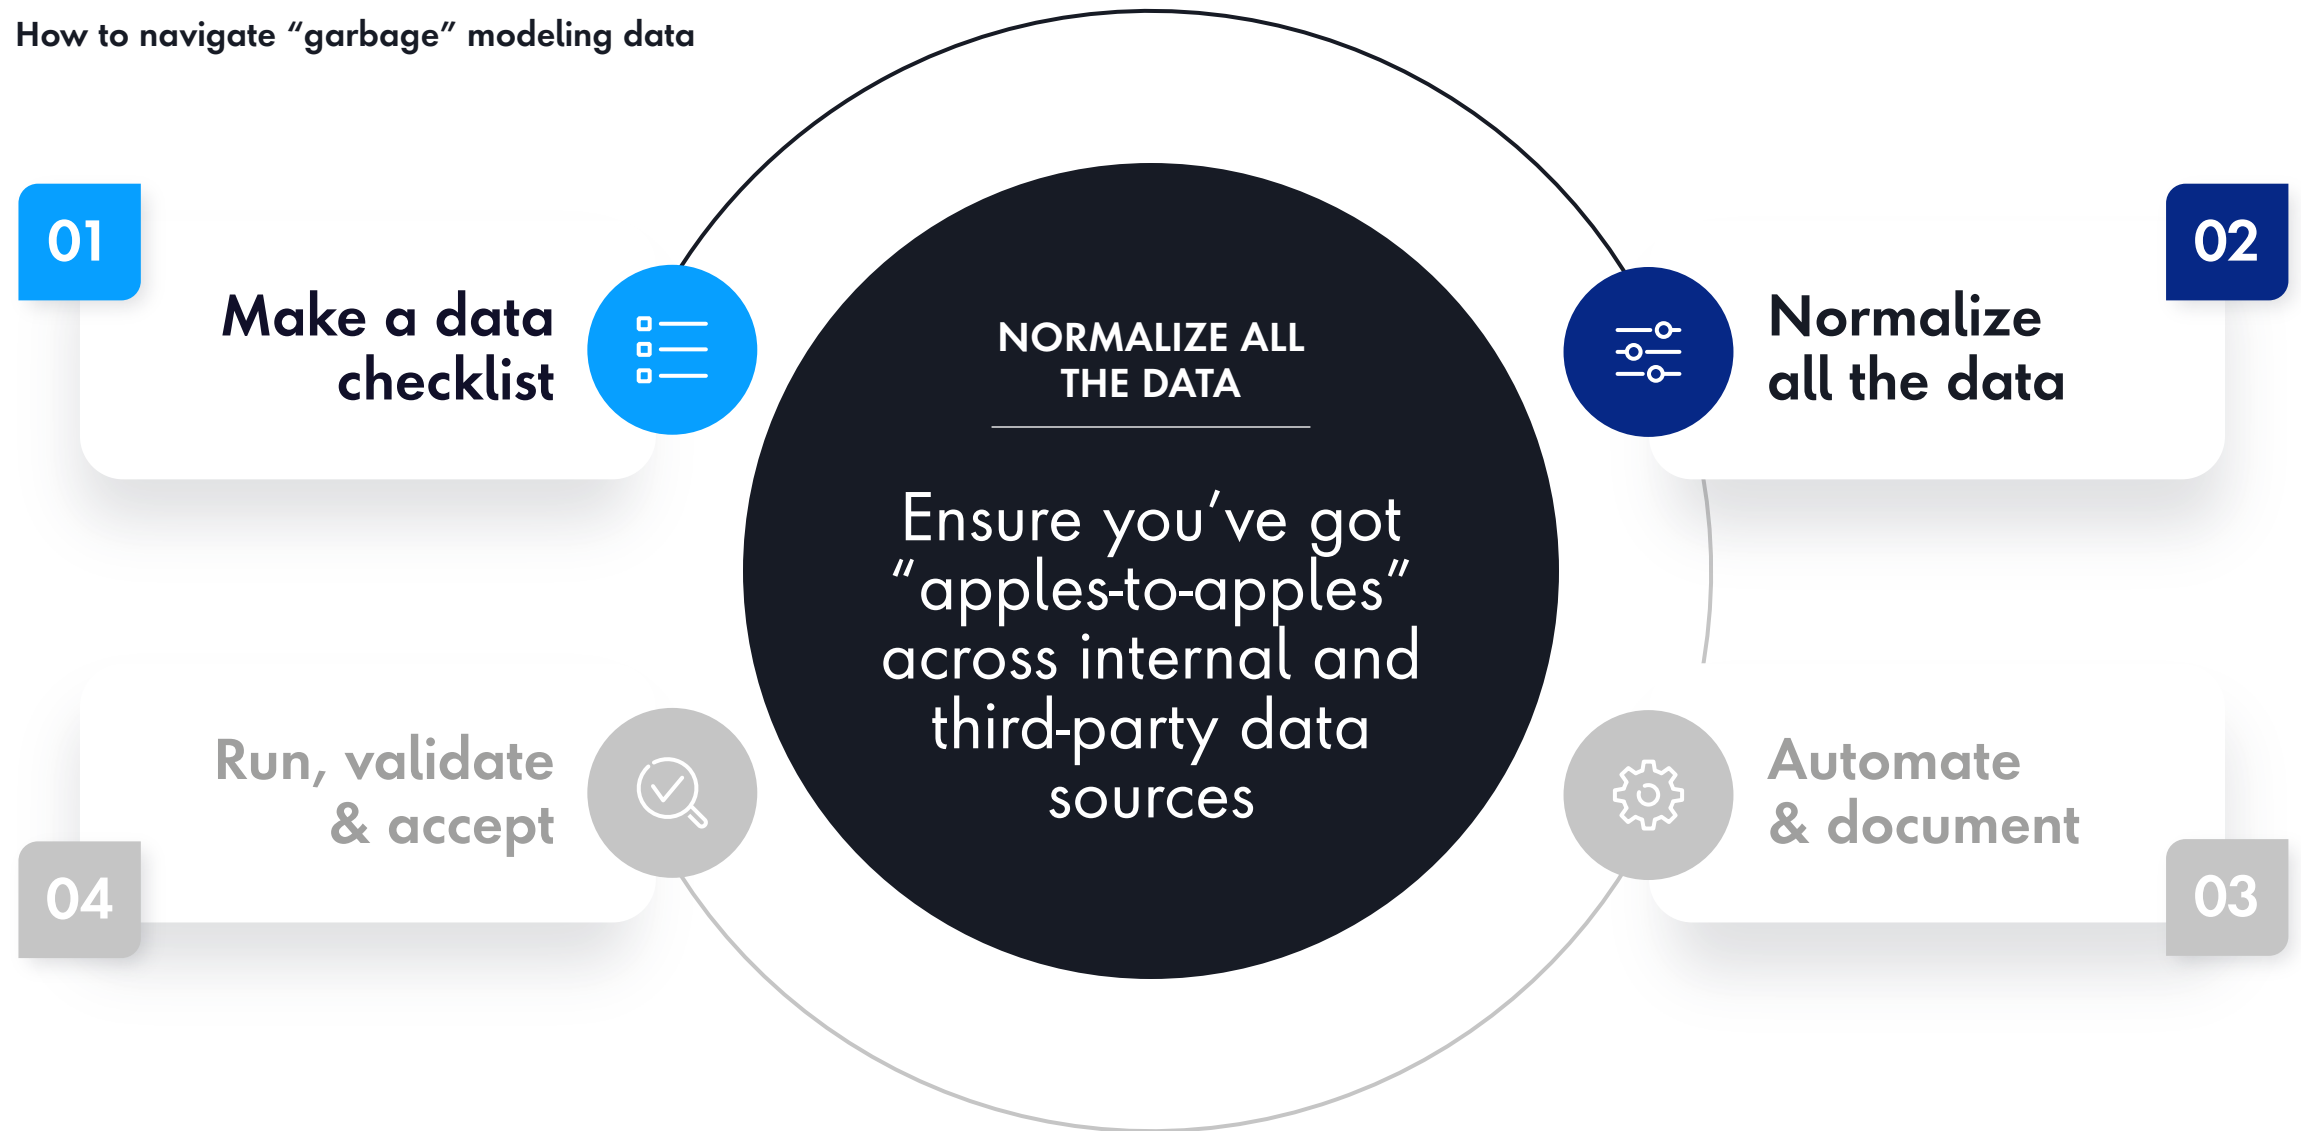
How to navigate “garbage” modeling data

01

Make a data checklist

NORMALIZE ALL THE DATA

Ensure you’ve got “apples-to-apples” across internal and third-party data sources

02

Normalize all the data

Run, validate & accept

04

Automate & document

03